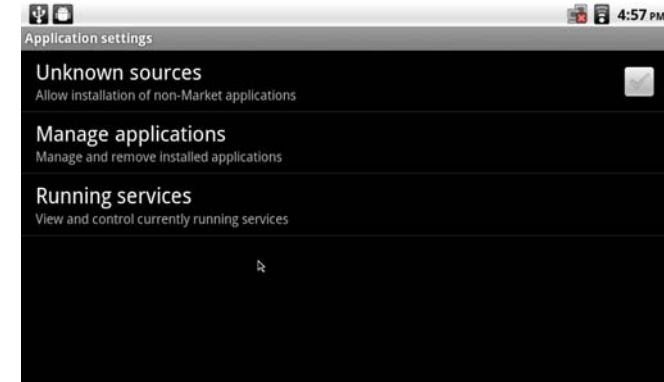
4:57 PM
Application settings

Unknown sources
Allow installation of non-Market applications

Manage applications
Manage and remove installed applications

Running services
View and control currently running services